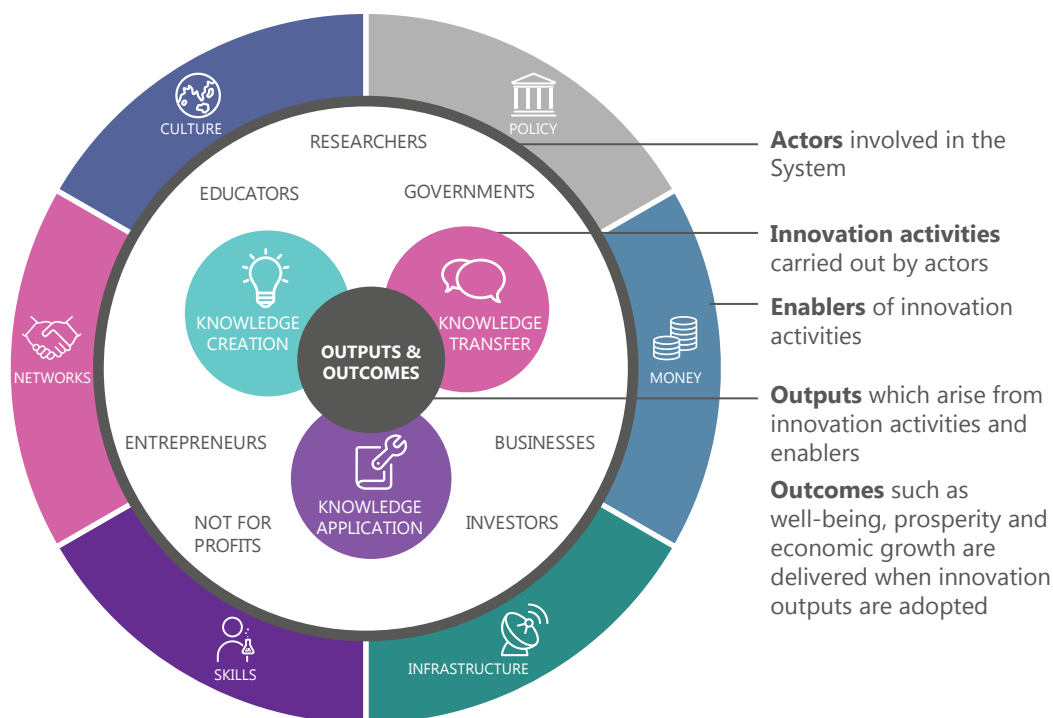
CULTURE

POLICY

MONEY

INFRASTRUCTURE

SKILLS

NETWORKS

RESEARCHERS

EDUCATORS

GOVERNMENTS

KNOWLEDGE CREATION

KNOWLEDGE TRANSFER

OUTPUTS & OUTCOMES

KNOWLEDGE APPLICATION

ENTREPRENEURS

BUSINESSES

NOT FOR PROFITS

INVESTORS

**Actors** involved in the System

**Innovation activities** carried out by actors

**Enablers** of innovation activities

**Outputs** which arise from innovation activities and enablers

**Outcomes** such as well-being, prosperity and economic growth are delivered when innovation outputs are adopted